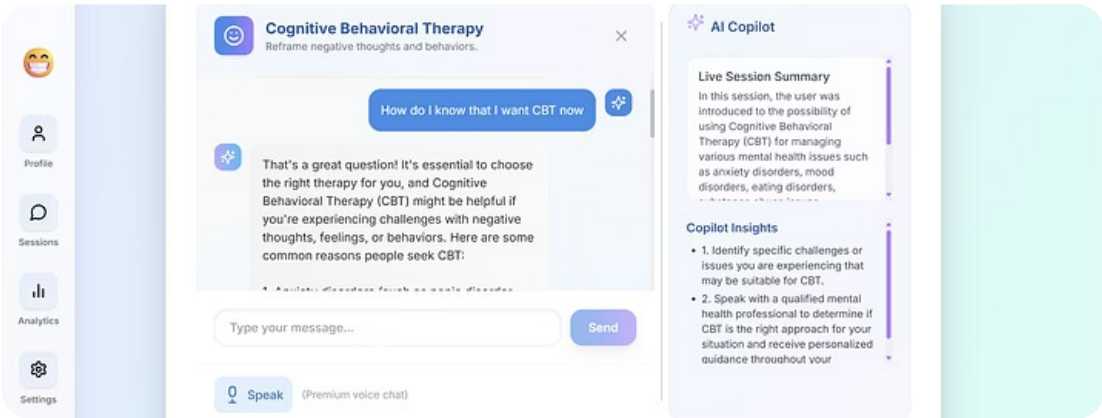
Profile

Sessions

Analytics

Settings

Cognitive Behavioral Therapy
Reframe negative thoughts and behaviors.

How do I know that I want CBT now

That's a great question! It's essential to choose the right therapy for you, and Cognitive Behavioral Therapy (CBT) might be helpful if you're experiencing challenges with negative thoughts, feelings, or behaviors. Here are some common reasons people seek CBT:

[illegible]

Type your message...

Send

Speak (Premium voice chat)

AI Copilot

Live Session Summary
In this session, the user was introduced to the possibility of using Cognitive Behavioral Therapy (CBT) for managing various mental health issues such as anxiety disorders, mood disorders, eating disorders, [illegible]

Copilot Insights
• 1. Identify specific challenges or issues you are experiencing that may be suitable for CBT.
• 2. Speak with a qualified mental health professional to determine if CBT is the right approach for your situation and receive personalized guidance throughout your